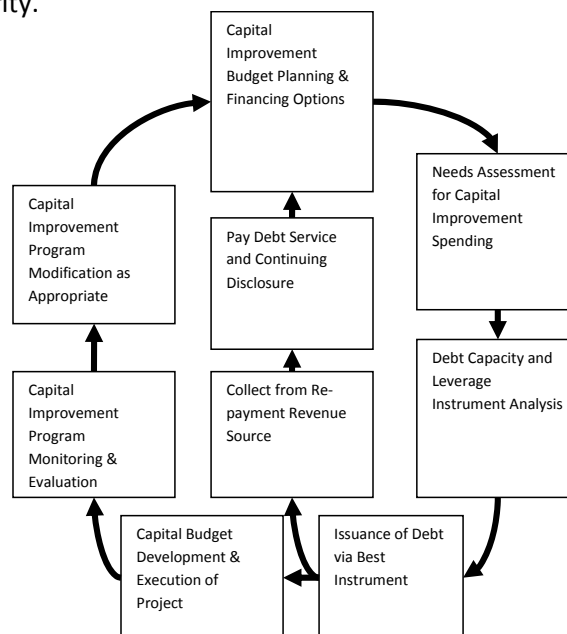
ity.

Capital Improvement Budget Planning & Financing Options

Needs Assessment for Capital Improvement Spending

Debt Capacity and Leverage Instrument Analysis

Issuance of Debt via Best Instrument

Capital Budget Development & Execution of Project

Collect from Repayment Revenue Source

Pay Debt Service and Continuing Disclosure

Capital Improvement Program Monitoring & Evaluation

Capital Improvement Program Modification as Appropriate